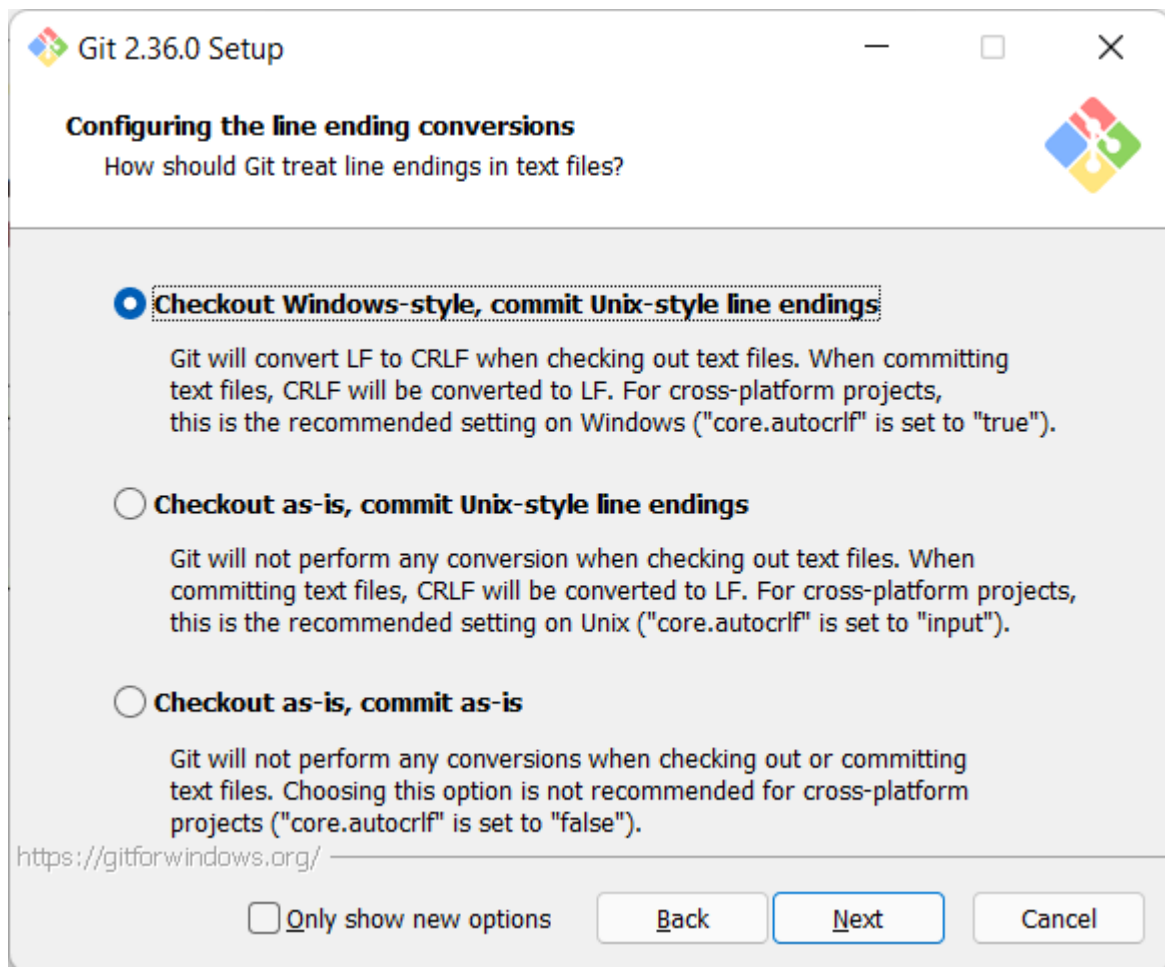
Git 2.36.0 Setup

Configuring the line ending conversions
How should Git treat line endings in text files?

Checkout Windows-style, commit Unix-style line endings

Git will convert LF to CRLF when checking out text files. When committing text files, CRLF will be converted to LF. For cross-platform projects, this is the recommended setting on Windows ("core.autocrlf" is set to "true").

Checkout as-is, commit Unix-style line endings

Git will not perform any conversion when checking out text files. When committing text files, CRLF will be converted to LF. For cross-platform projects, this is the recommended setting on Unix ("core.autocrlf" is set to "input").

Checkout as-is, commit as-is

Git will not perform any conversions when checking out or committing text files. Choosing this option is not recommended for cross-platform projects ("core.autocrlf" is set to "false").

https://gitforwindows.org/

Only show new options

Back

Next

Cancel